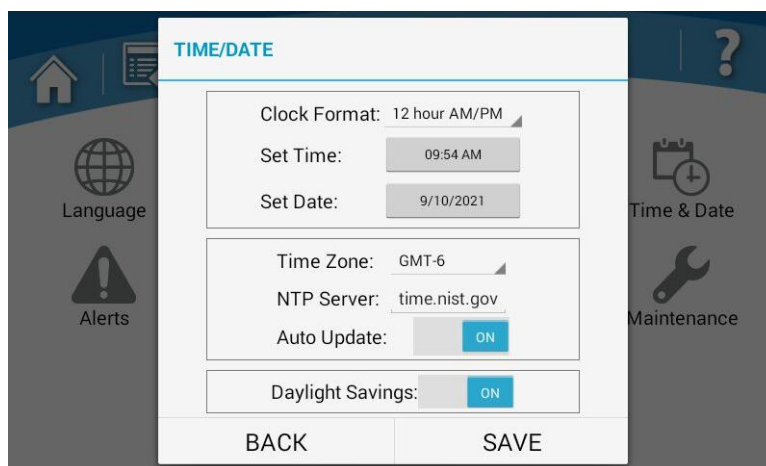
TIME/DATE

Clock Format: 12 hour AM/PM
Set Time: 09:54 AM
Set Date: 9/10/2021

Time Zone: GMT-6
NTP Server: time.nist.gov
Auto Update: ON

Daylight Savings: ON

BACK
SAVE

Language
Alerts
Time & Date
Maintenance
?